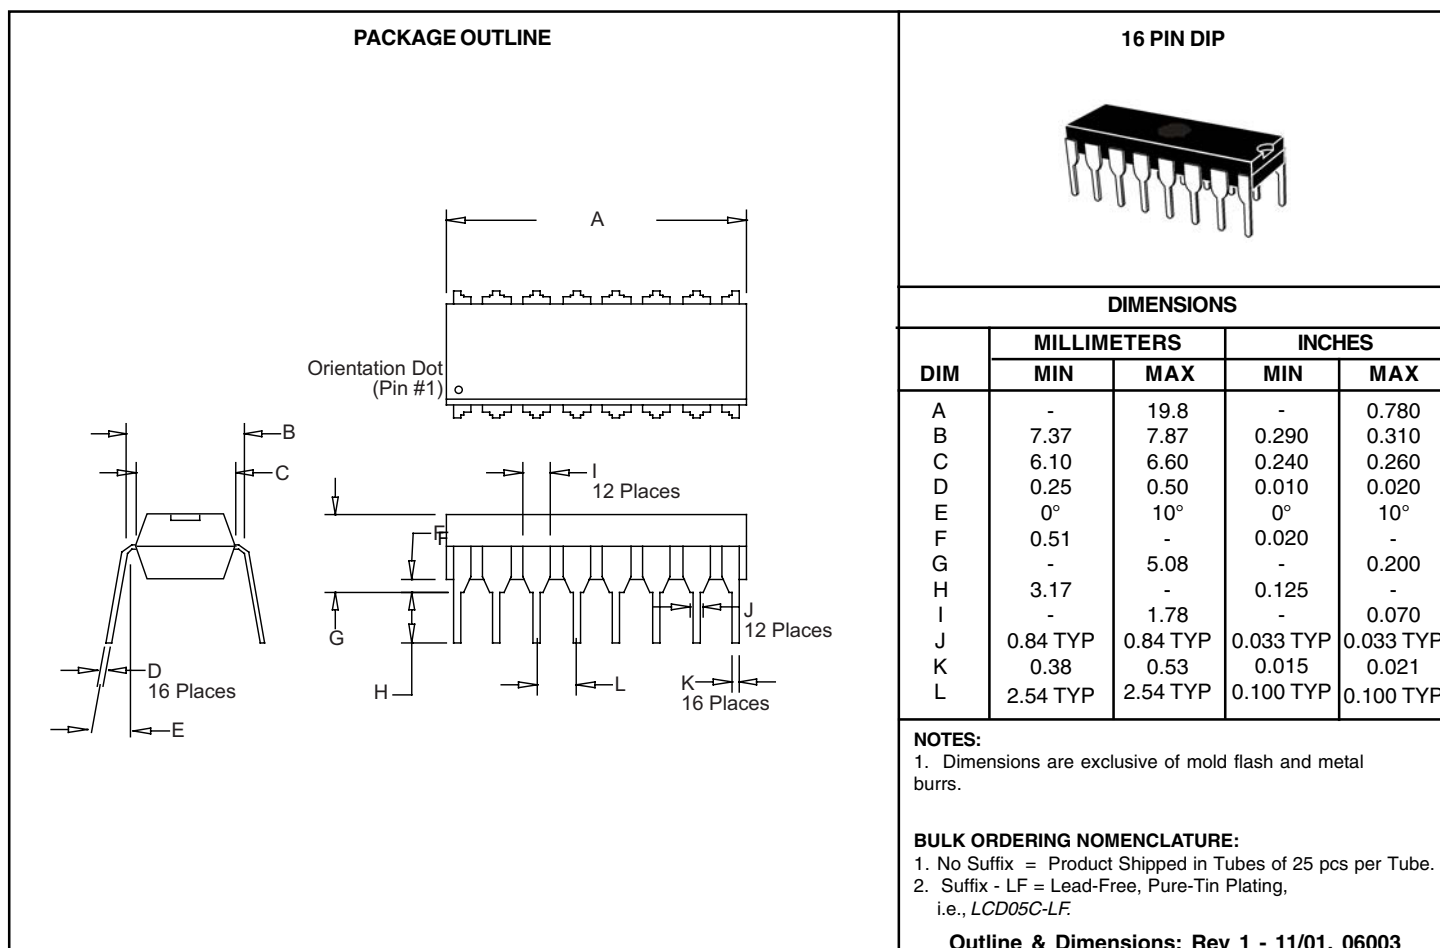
PACKAGE OUTLINE

A

Orientation Dot (Pin #1)

B

C

I
12 Places

F

G

J
12 Places

D
16 Places

H

L

K
16 Places

E

16 PIN DIP

DIMENSIONS

| DIM | MILLIMETERS MIN | MILLIMETERS MAX | INCHES MIN | INCHES MAX |
|---|---|---|---|---|
| A | - | 19.8 | - | 0.780 |
| B | 7.37 | 7.87 | 0.290 | 0.310 |
| C | 6.10 | 6.60 | 0.240 | 0.260 |
| D | 0.25 | 0.50 | 0.010 | 0.020 |
| E | 0° | 10° | 0° | 10° |
| F | 0.51 | - | 0.020 | - |
| G | - | 5.08 | - | 0.200 |
| H | 3.17 | - | 0.125 | - |
| I | - | 1.78 | - | 0.070 |
| J | 0.84 TYP | 0.84 TYP | 0.033 TYP | 0.033 TYP |
| K | 0.38 | 0.53 | 0.015 | 0.021 |
| L | 2.54 TYP | 2.54 TYP | 0.100 TYP | 0.100 TYP |

NOTES:
1. Dimensions are exclusive of mold flash and metal burrs.

BULK ORDERING NOMENCLATURE:
1. No Suffix = Product Shipped in Tubes of 25 pcs per Tube.
2. Suffix - LF = Lead-Free, Pure-Tin Plating, i.e., LCD05C-LF.

Outline & Dimensions: Rev 1 - 11/01, 06003